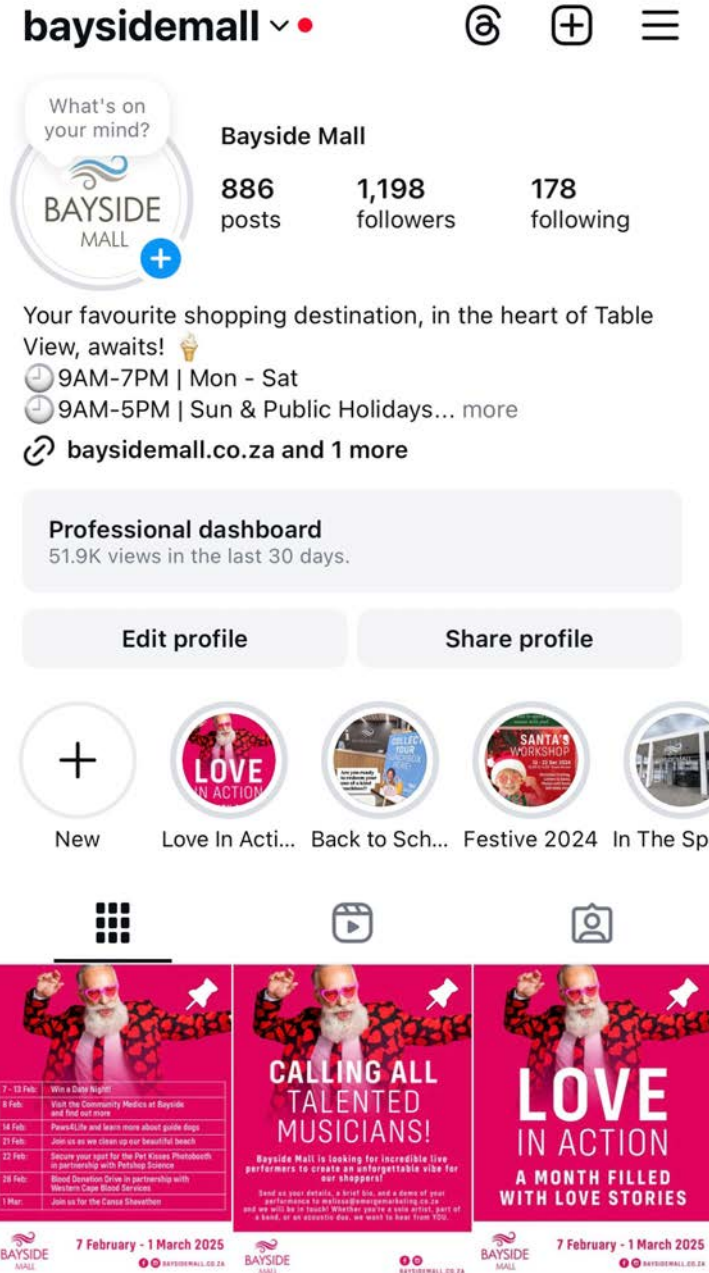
baysidemall

What's on your mind?

BAYSIDE MALL

Bayside Mall

886 posts

1,198 followers

178 following

Your favourite shopping destination, in the heart of Table View, awaits! 🍦
🕘9AM-7PM | Mon - Sat
🕘9AM-5PM | Sun & Public Holidays... more

baysidemall.co.za and 1 more

Professional dashboard
51.9K views in the last 30 days.

Edit profile

Share profile

New

LOVE IN ACTION

Love In Acti...

COLLECT YOUR

Back to Sch...

SANTA'S WORKSHOP

Festive 2024

In The Sp

| 7 - 13 Feb: | Win a Date Night! |
|---|---|
| 8 Feb: | Visit the Community Medics at Bayside and find out more |
| 14 Feb: | Paws4Life and learn more about guide dogs |
| 21 Feb: | Join us as we clean up our beautiful beach |
| 22 Feb: | Secure your spot for the Pet Kisses Photobooth in partnership with Petshop Science |
| 28 Feb: | Blood Donation Drive in partnership with Western Cape Blood Services |
| 1 Mar: | Join us for the Cansa Shavathon |

BAYSIDE MALL

7 February - 1 March 2025

BAYSIDEMALL.CO.ZA

CALLING ALL TALENTED MUSICIANS!

Bayside Mall is looking for incredible live performers to create an unforgettable vibe for our shoppers!

Send us your details, a brief bio, and a demo of your performance to melissa@emergemarketing.co.za and we will be in touch! Whether you're a solo artist, part of a band, or an acoustic duo, we want to hear from YOU.

BAYSIDE MALL

BAYSIDEMALL.CO.ZA

LOVE IN ACTION

A MONTH FILLED WITH LOVE STORIES

BAYSIDE MALL

7 February - 1 March 2025

BAYSIDEMALL.CO.ZA